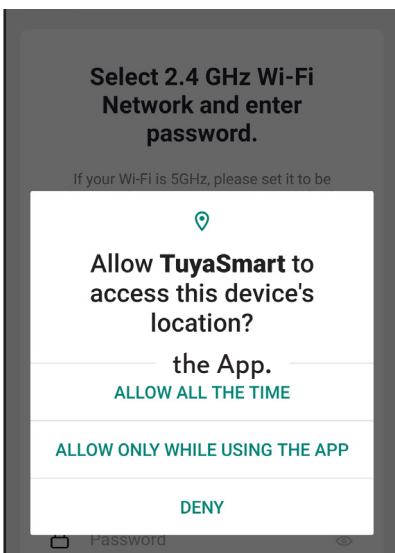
Select 2.4 GHz Wi-Fi Network and enter password.

If your Wi-Fi is 5GHz, please set it to be

Allow **TuyaSmart** to access this device's location?

the App.

ALLOW ALL THE TIME

ALLOW ONLY WHILE USING THE APP

DENY

Password